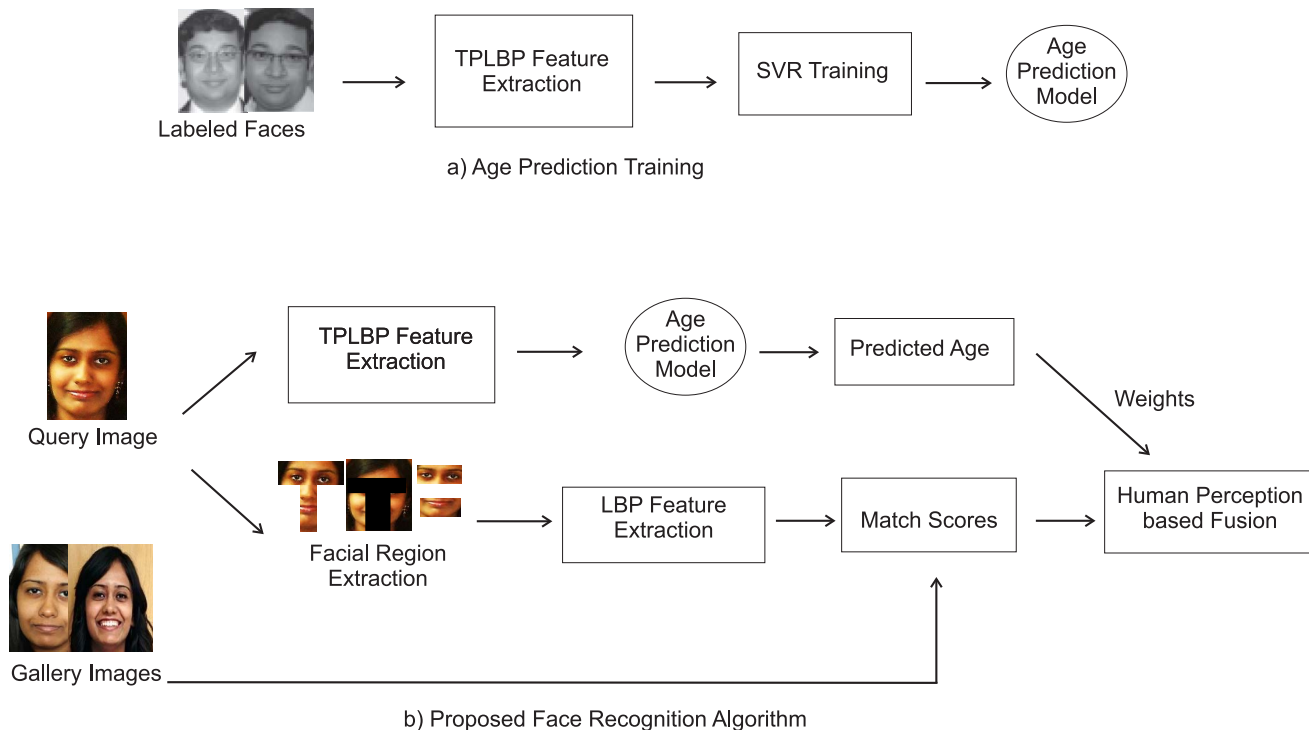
Labeled Faces

TPLBP Feature Extraction

SVR Training

Age Prediction Model

a) Age Prediction Training

Query Image

TPLBP Feature Extraction

Age Prediction Model

Predicted Age

Weights

Facial Region Extraction

LBP Feature Extraction

Match Scores

Human Perception based Fusion

Gallery Images

b) Proposed Face Recognition Algorithm